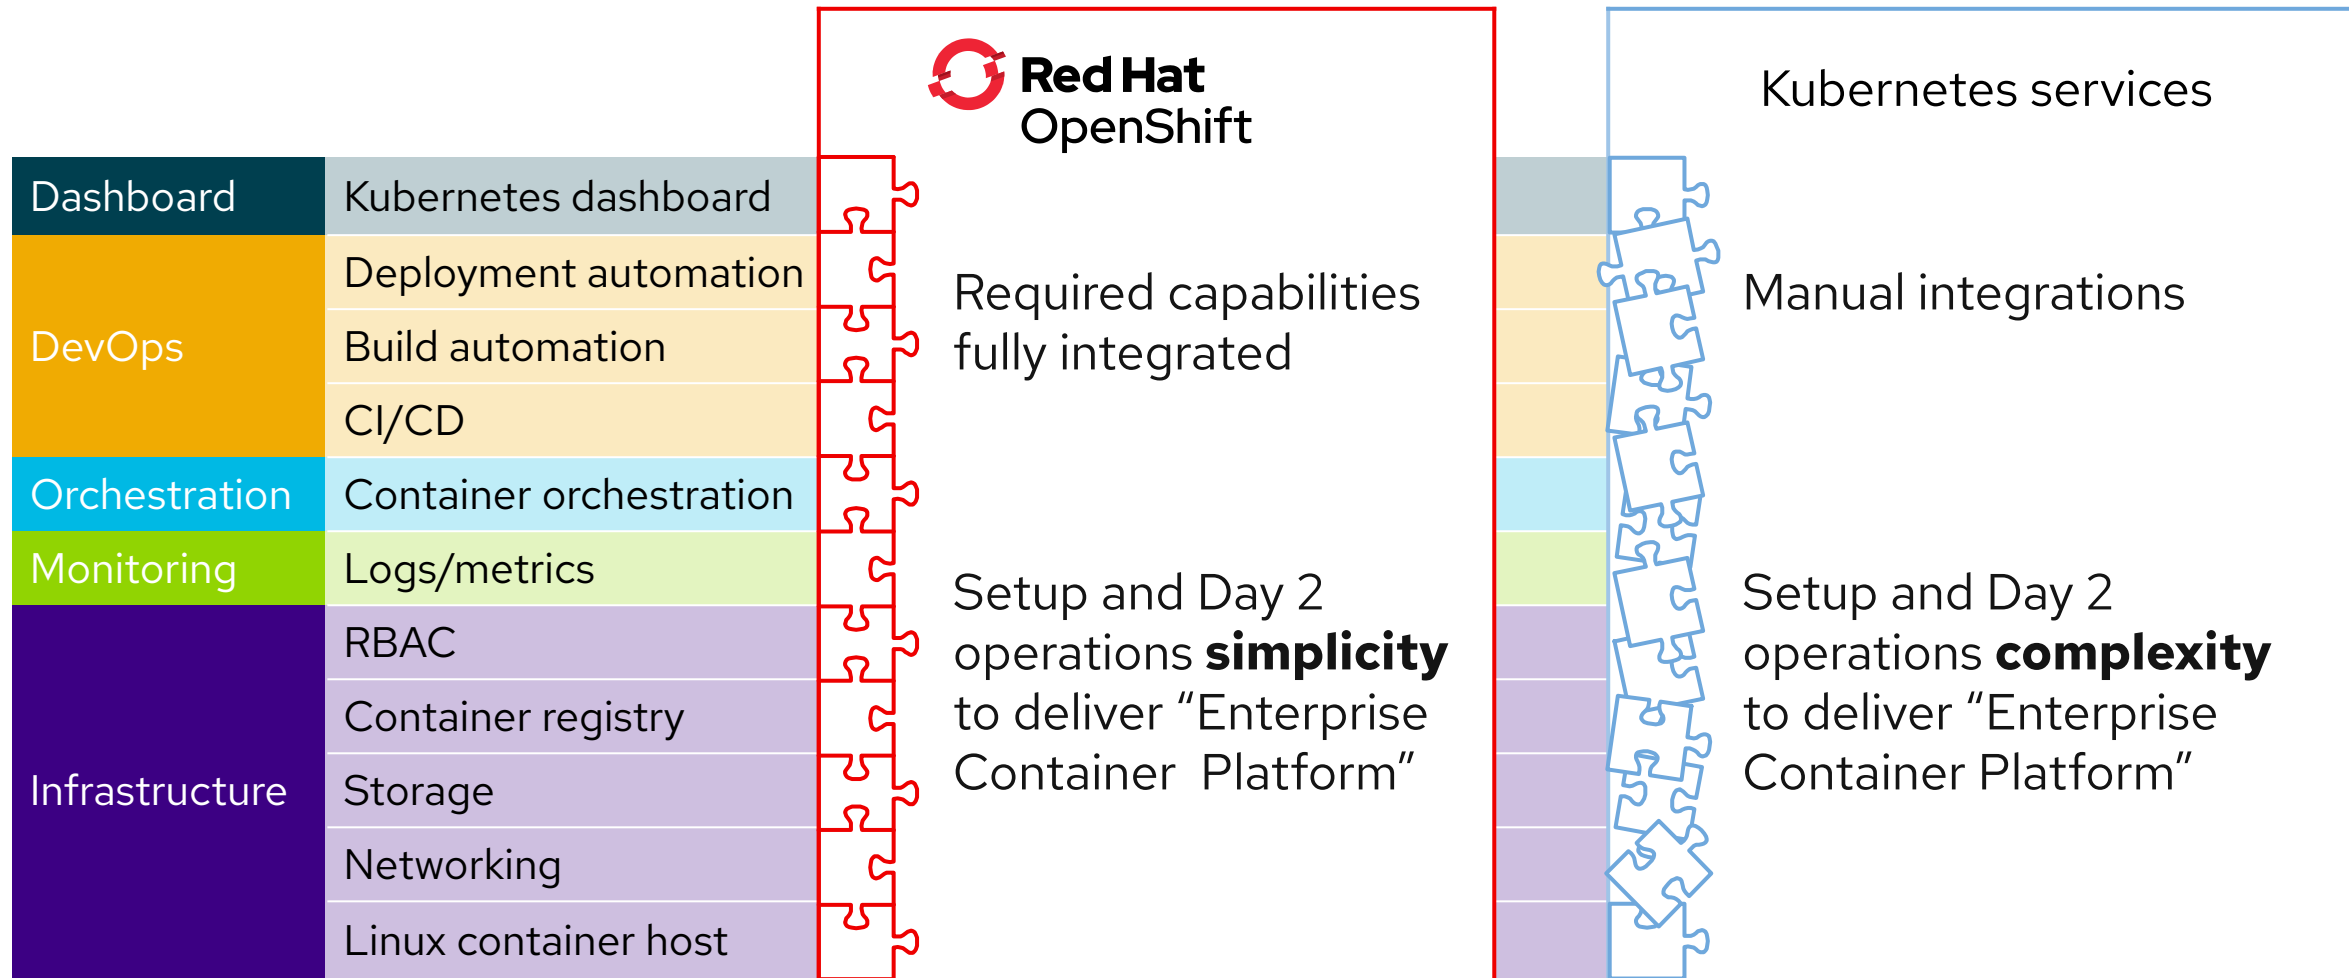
Red Hat OpenShift

Kubernetes services

| | |
|---|---|
| Dashboard | Kubernetes dashboard |
| DevOps | Deployment automation |
| | Build automation |
| | CI/CD |
| Orchestration | Container orchestration |
| Monitoring | Logs/metrics |
| Infrastructure | RBAC |
| | Container registry |
| | Storage |
| | Networking |
| | Linux container host |

Required capabilities fully integrated

Setup and Day 2 operations **simplicity** to deliver “Enterprise Container Platform”

Manual integrations

Setup and Day 2 operations **complexity** to deliver “Enterprise Container Platform”